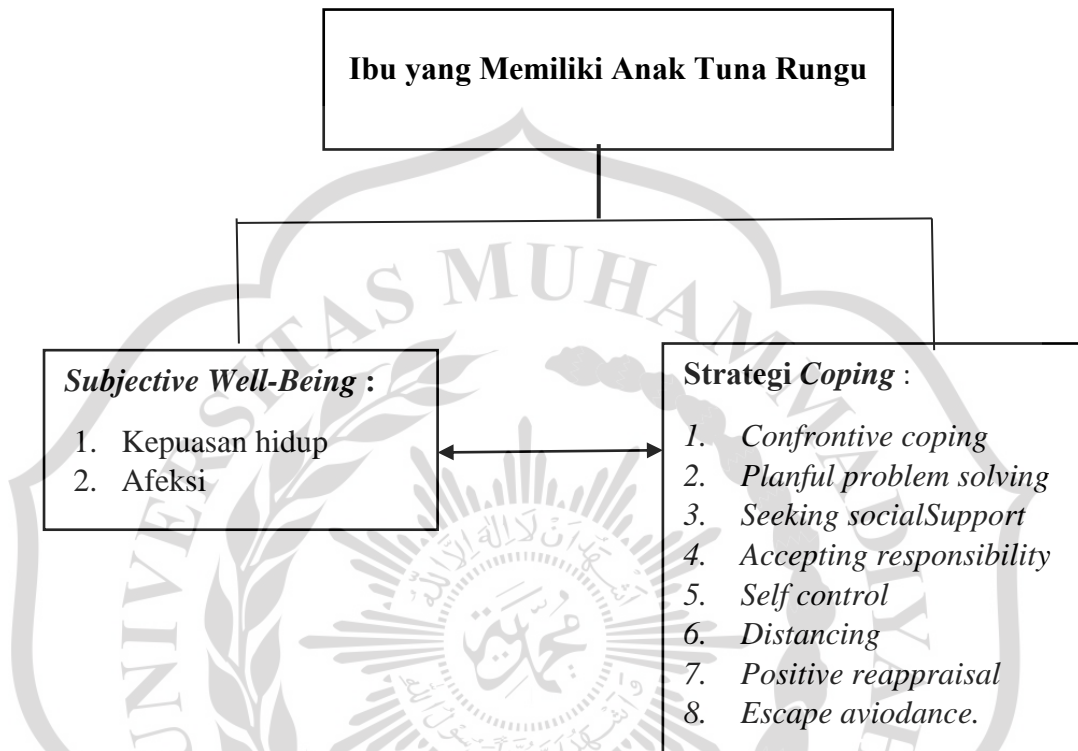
Ibu yang Memiliki Anak Tuna Rungu

*Subjective Well-Being* :

1. Kepuasan hidup
2. Afeksi

Strategi *Coping* :

1. *Confrontive coping*
2. *Planful problem solving*
3. *Seeking socialSupport*
4. *Accepting responsibility*
5. *Self control*
6. *Distancing*
7. *Positive reappraisal*
8. *Escape aviodance.*